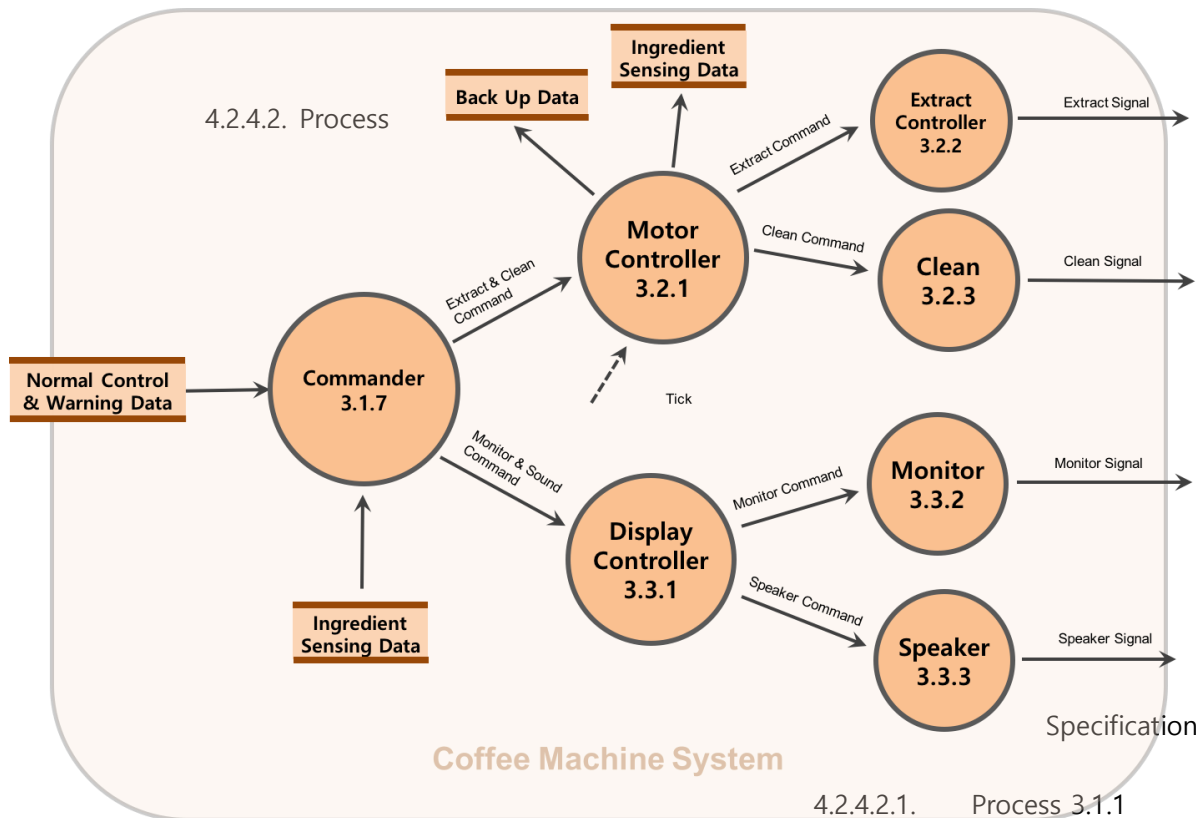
4.2.4.2. Process

Back Up Data

Ingredient Sensing Data

Extract Command

Extract Controller 3.2.2

Extract Signal

Motor Controller 3.2.1

Clean Command

Clean 3.2.3

Clean Signal

Extract & Clean Command

Normal Control & Warning Data

Commander 3.1.7

Tick

Monitor & Sound Command

Monitor Command

Monitor 3.3.2

Monitor Signal

Display Controller 3.3.1

Speaker Command

Speaker 3.3.3

Speaker Signal

Ingredient Sensing Data

Specification

Coffee Machine System

4.2.4.2.1. Process 3.1.1